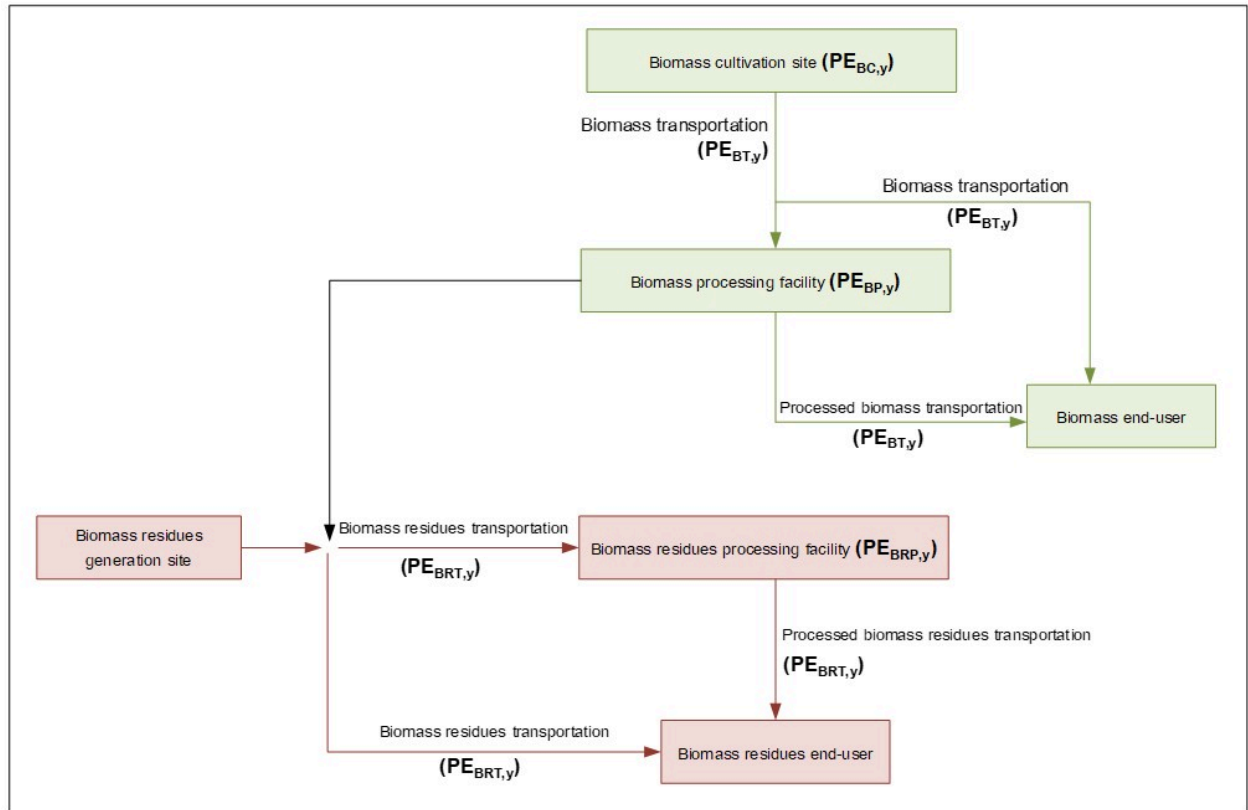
Biomass cultivation site $(PE_{BC,y})$

Biomass transportation $(PE_{BT,y})$

Biomass transportation $(PE_{BT,y})$

Biomass processing facility $(PE_{BP,y})$

Processed biomass transportation $(PE_{BT,y})$

Biomass end-user

Biomass residues generation site

Biomass residues transportation $(PE_{BRT,y})$

Biomass residues processing facility $(PE_{BRP,y})$

Processed biomass residues transportation $(PE_{BRT,y})$

Biomass residues transportation $(PE_{BRT,y})$

Biomass residues end-user